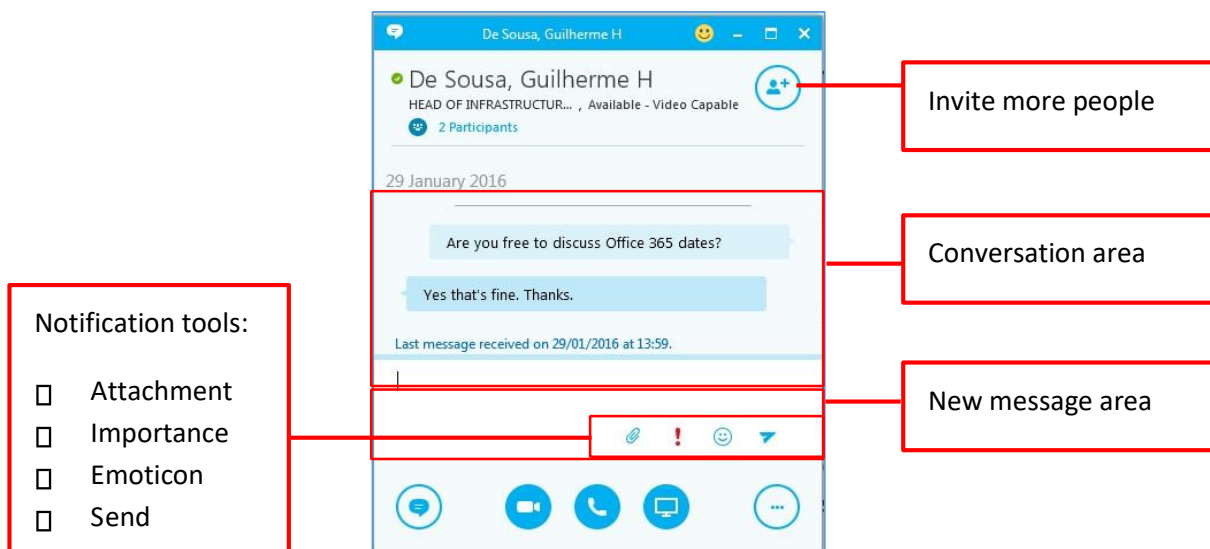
De Sousa, Guilherme H

De Sousa, Guilherme H
HEAD OF INFRASTRUCTUR... , Available - Video Capable
2 Participants

29 January 2016

Are you free to discuss Office 365 dates?

Yes that's fine. Thanks.

Last message received on 29/01/2016 at 13:59.

Invite more people

Conversation area

New message area

Notification tools:

□ Attachment
□ Importance
□ Emoticon
□ Send